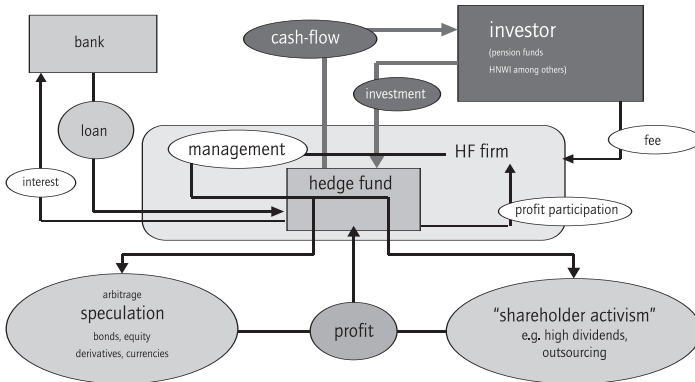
bank

cash-flow

investor

(pension funds HNWI among others)

investment

loan

management

HF firm

fee

interest

hedge fund

profit participation

arbitrage
speculation
bonds, equity
derivatives, currencies

profit

"shareholder activism"
e.g. high dividends, outsourcing